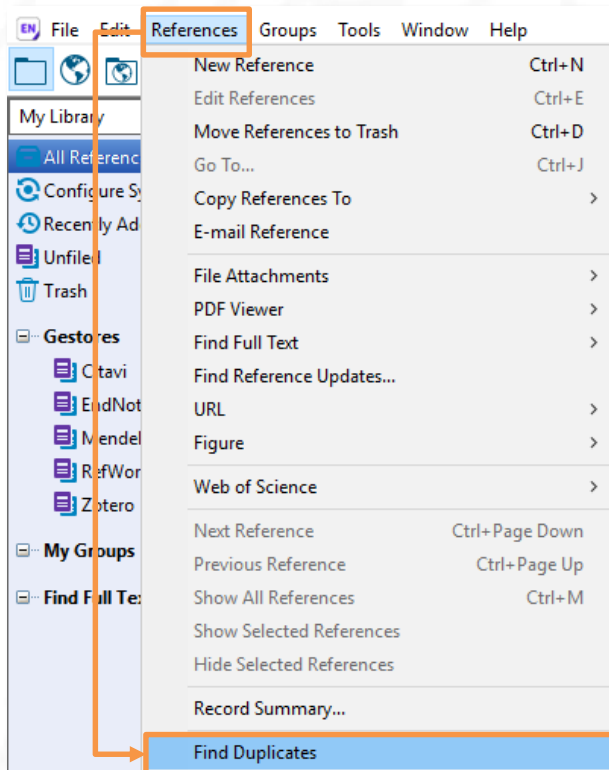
EN File Edit References Groups Tools Window Help

My Library

All Referenc
Configure Sy
Recently Ad
Unfiled
Trash

Gestores
Citavi
EndNot
Mendel
RefWor
Zotero

My Groups

Find Full Tex

New Reference Ctrl+N
Edit References Ctrl+E
Move References to Trash Ctrl+D
Go To... Ctrl+J
Copy References To
E-mail Reference

File Attachments
PDF Viewer
Find Full Text
Find Reference Updates...
URL
Figure

Web of Science

Next Reference Ctrl+Page Down
Previous Reference Ctrl+Page Up
Show All References Ctrl+M
Show Selected References
Hide Selected References

Record Summary...

Find Duplicates